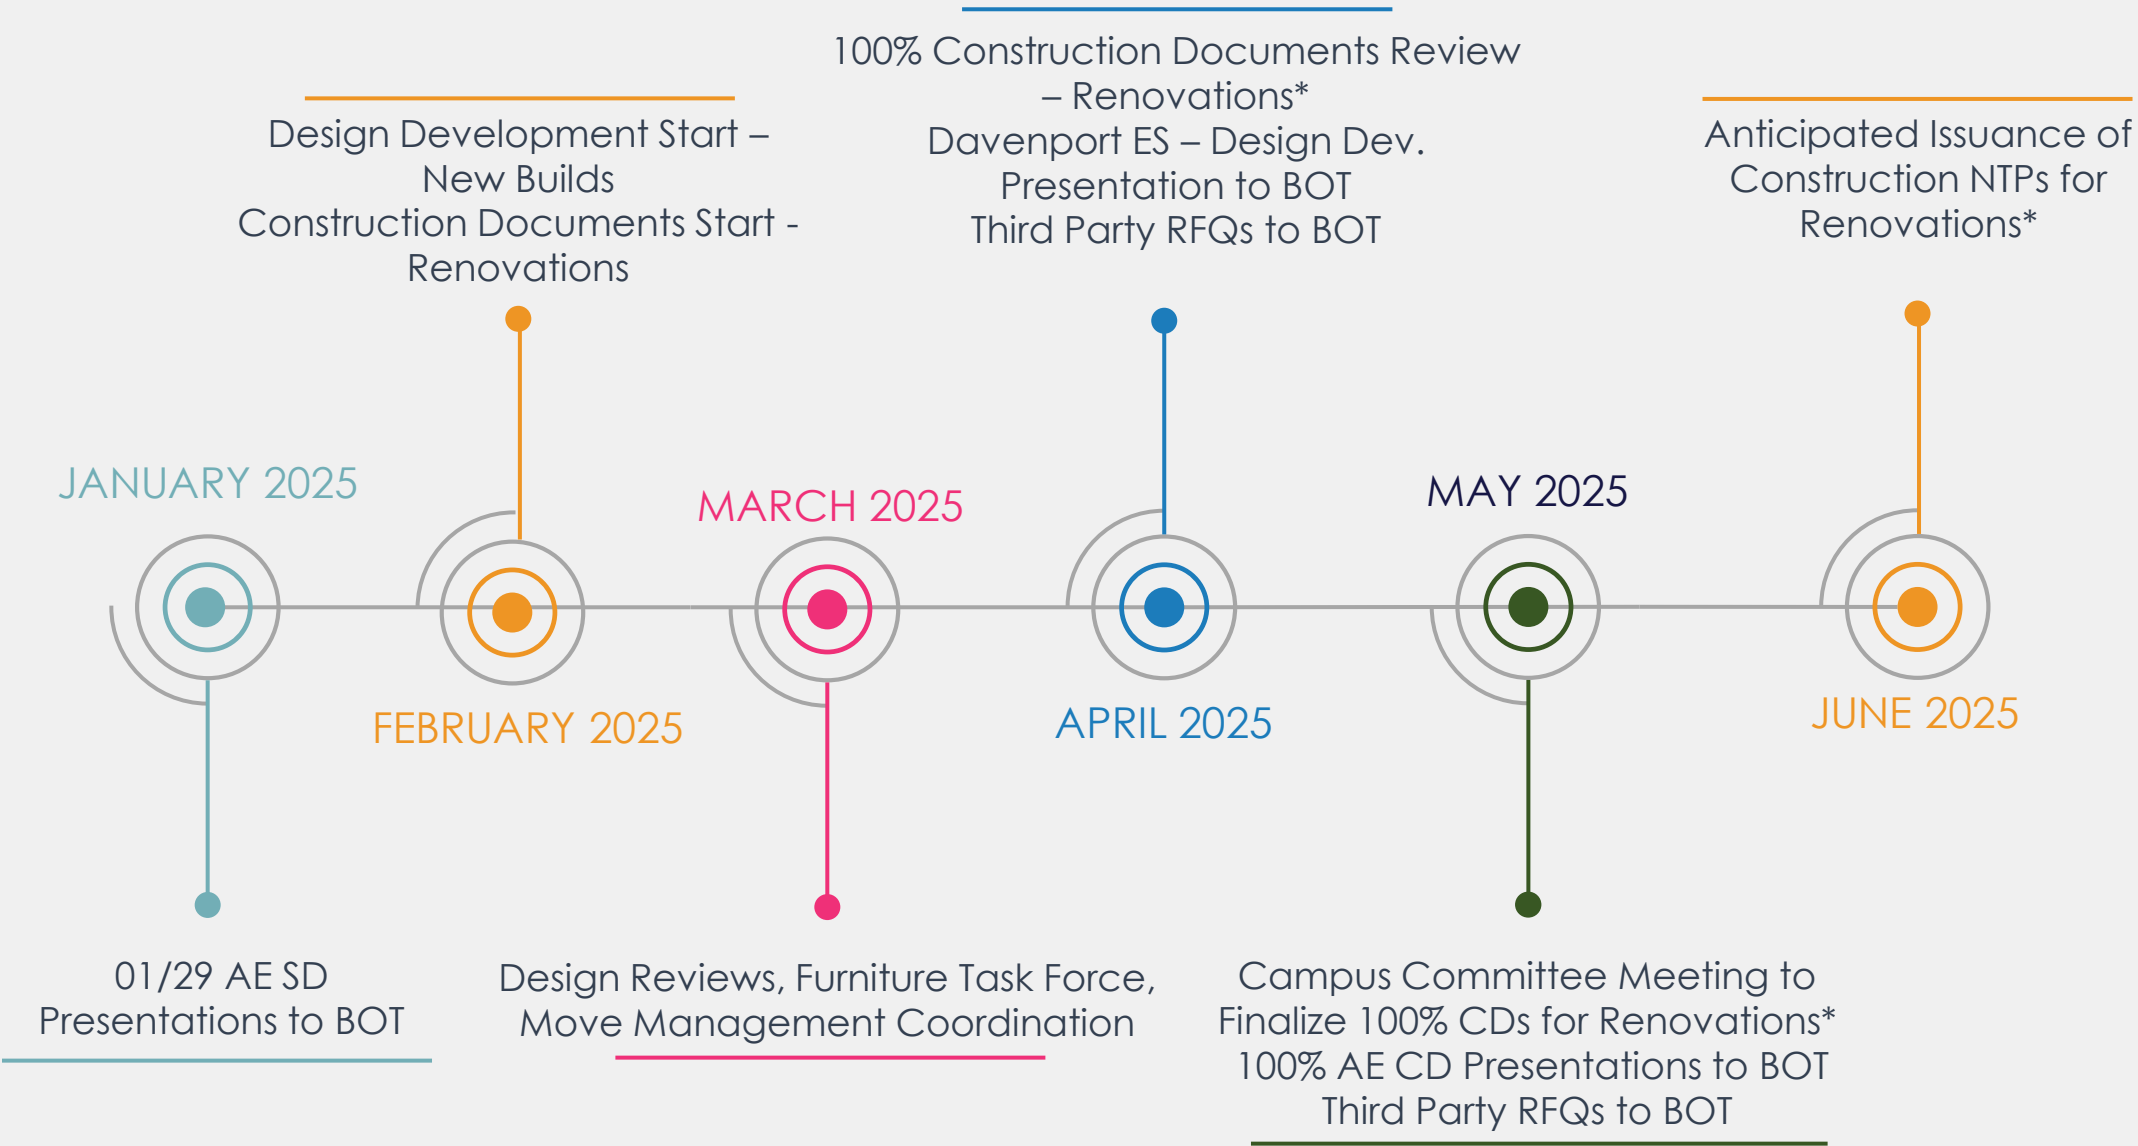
Design Development Start – New Builds
Construction Documents Start - Renovations

100% Construction Documents Review – Renovations*
Davenport ES – Design Dev. Presentation to BOT
Third Party RFQs to BOT

Anticipated Issuance of Construction NTPs for Renovations*

JANUARY 2025

FEBRUARY 2025

MARCH 2025

APRIL 2025

MAY 2025

JUNE 2025

01/29 AE SD Presentations to BOT

Design Reviews, Furniture Task Force, Move Management Coordination

Campus Committee Meeting to Finalize 100% CDs for Renovations*
100% AE CD Presentations to BOT
Third Party RFQs to BOT